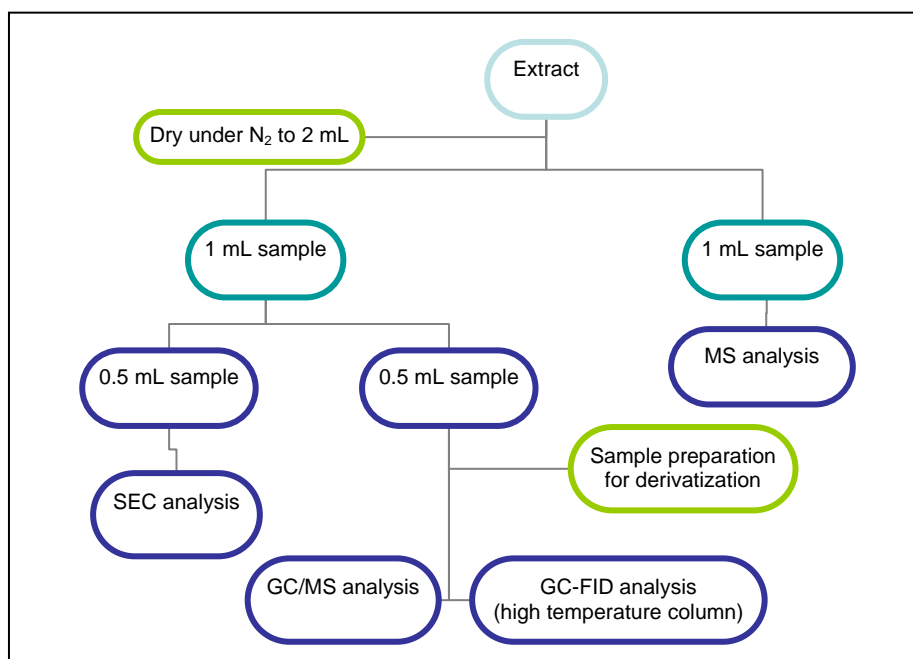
Extract

Dry under $N_2$ to 2 mL

1 mL sample

1 mL sample

0.5 mL sample

0.5 mL sample

MS analysis

Sample preparation for derivatization

SEC analysis

GC/MS analysis

GC-FID analysis (high temperature column)